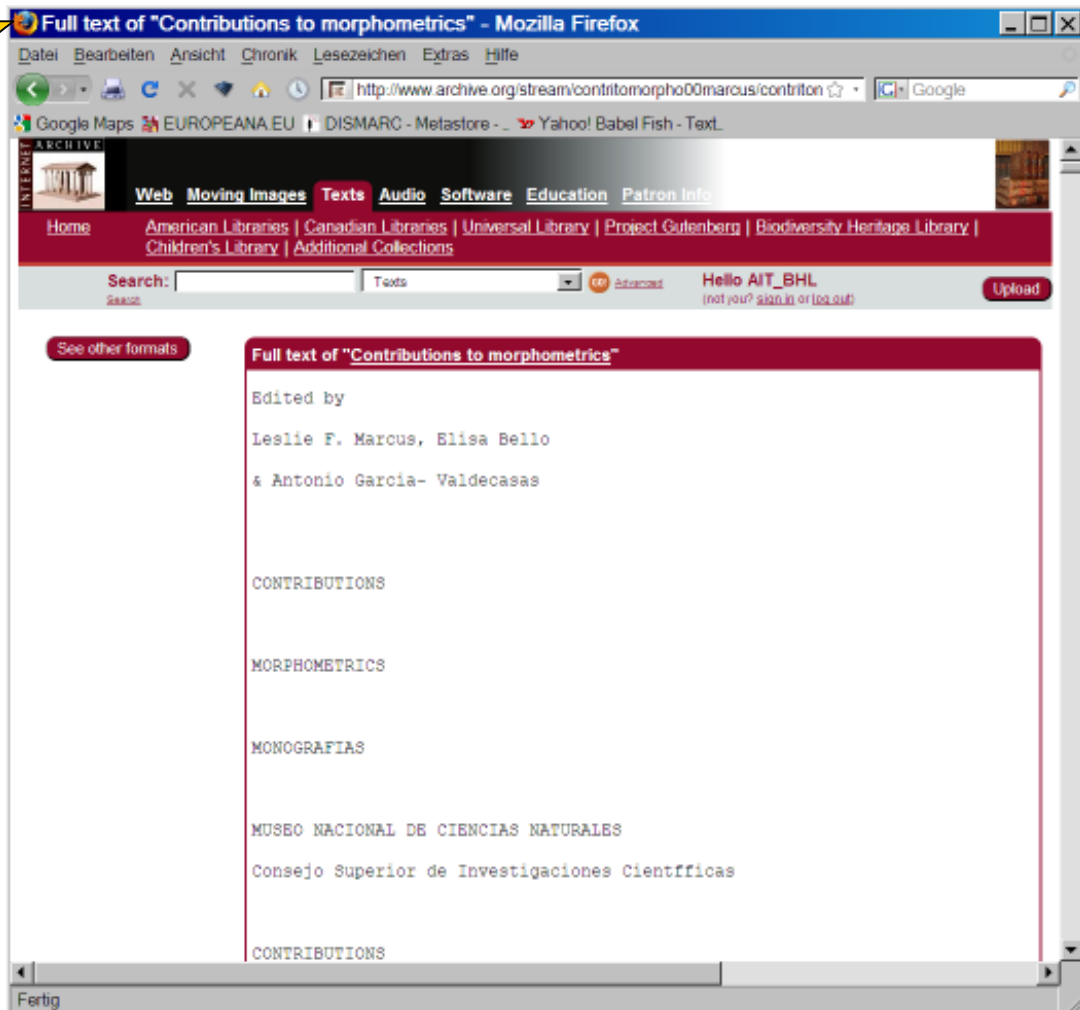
Full text of "Contributions to morphometrics" - Mozilla Firefox

Datei Bearbeiten Ansicht Chronik Lesezeichen Extras Hilfe

http://www.archive.org/stream/contritomorpho00marcus/contriton

Google

Google Maps EUROPEANA.EU DISMARC - Metastore - .. Yahoo! Babel Fish - Text..

INTERNET ARCHIVE

Web Moving Images Texts Audio Software Education Patron Info

Home American Libraries | Canadian Libraries | Universal Library | Project Gutenberg | Biodiversity Heritage Library | Children's Library | Additional Collections

Search: Texts Advanced Hello AIT_BHL

Search (not you? sign in or log out) Upload

See other formats

Full text of "Contributions to morphometrics"

Edited by

Leslie F. Marcus, Elisa Bello

& Antonio Garcia- Valdecasas

CONTRIBUTIONS

MORPHOMETRICS

MONOGRAFIAS

MUSEO NACIONAL DE CIENCIAS NATURALES

Consejo Superior de Investigaciones Cientfficas

CONTRIBUTIONS

Fertig